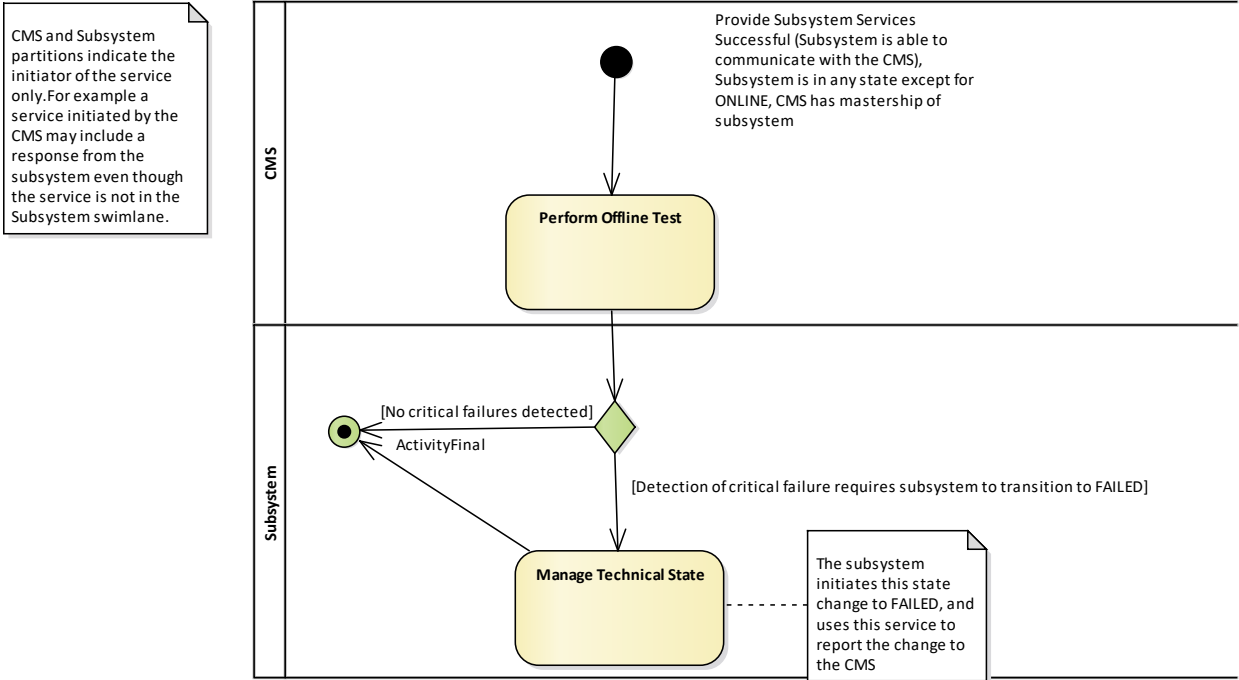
CMS and Subsystem partitions indicate the initiator of the service only.For example a service initiated by the CMS may include a response from the subsystem even though the service is not in the Subsystem swimlane.

CMS

Provide Subsystem Services Successful (Subsystem is able to communicate with the CMS), Subsystem is in any state except for ONLINE, CMS has mastership of subsystem

Perform Offline Test

Subsystem

[No critical failures detected]

ActivityFinal

[Detection of critical failure requires subsystem to transition to FAILED]

Manage Technical State

The subsystem initiates this state change to FAILED, and uses this service to report the change to the CMS